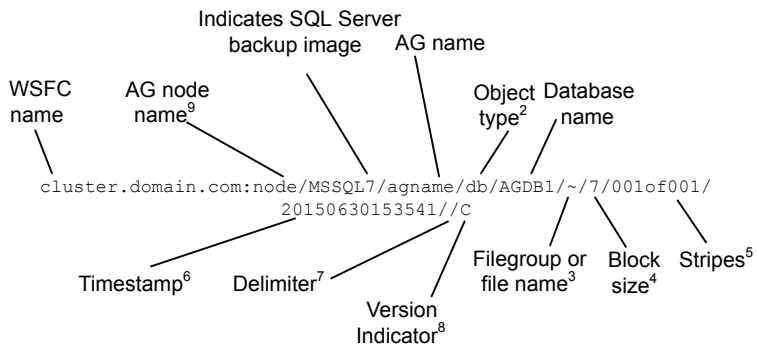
Indicates SQL Server backup image

AG name

WSFC name

AG node name$^9$

Object type$^2$

Database name

cluster.domain.com:node/MSSQL7/agname/db/AGDB1/~/7/001of001/
20150630153541//C

Timestamp$^6$

Delimiter$^7$

Version Indicator$^8$

Filegroup or file name$^3$

Block size$^4$

Stripes$^5$